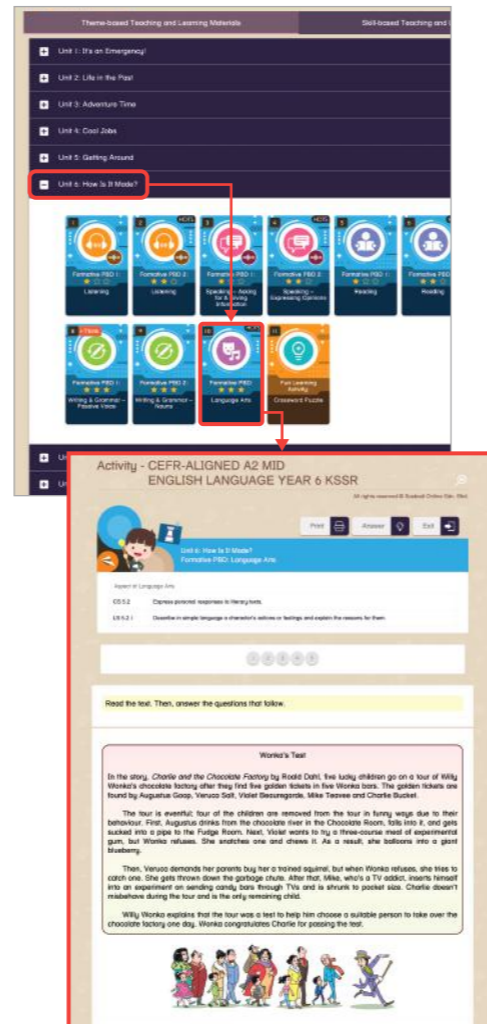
Theme-based Teaching and Learning Materials

Skill-based Teaching and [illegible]

Unit 1: It's an Emergency!

Unit 2: Life in the Past

Unit 3: Adventure Time

Unit 4: Cool Jobs

Unit 5: Getting Around

Unit 6: How Is It Made?

1 Formative PBD 1: Listening

2 HOTS Formative PBD 2: Listening

3 Formative PBD 1: Speaking – Asking for & Giving Information

4 HOTS Formative PBD 2: Speaking – Expressing Opinions

5 Formative PBD 1: Reading

6 Formative PBD 2: Reading

7 i-Think Formative PBD 1: Writing & Grammar – Passive Voice

8 Formative PBD 2: Writing & Grammar – Nouns

10 Formative PBD: Language Arts

11 Fun Learning Activity: Crossword Puzzle

Unit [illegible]

Unit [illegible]

Activity - CEFR-ALIGNED A2 MID ENGLISH LANGUAGE YEAR 6 KSSR

All rights reserved © Eduboxx Online Sdn. Bhd.

Print

Answer

Exit

Unit 6: How Is It Made?
Formative PBD: Language Arts

Aspect of Language Arts

CS 5.2 Express personal response to literary texts.

LS 5.2.1 Describe in simple language a character's actions or feelings and explain the reasons for them.

1 2 3 4 5

Read the text. Then, answer the questions that follow.

Wonka's Test

In the story, Charlie and the Chocolate Factory by Roald Dahl, five lucky children go on a tour of Willy Wonka's chocolate factory after they find five golden tickets in five Wonka bars. The golden tickets are found by Augustus Goop, Veruca Salt, Violet Beauregarde, Mike Teavee and Charlie Bucket.

The tour is eventful; four of the children are removed from the tour in funny ways due to their behaviour. First, Augustus drinks from the chocolate river in the Chocolate Room, falls into it, and gets sucked into a pipe to the Fudge Room. Next, Violet wants to try a three-course meal of experimental gum, but Wonka refuses. She snatches one and chews it. As a result, she balloons into a giant blueberry.

Then, Veruca demands her parents buy her a trained squirrel, but when Wonka refuses, she tries to catch one. She gets thrown down the garbage chute. After that, Mike, who's a TV addict, inserts himself into an experiment on sending candy bars through TVs and is shrunk to pocket size. Charlie doesn't misbehave during the tour and is the only remaining child.

Willy Wonka explains that the tour was a test to help him choose a suitable person to take over the chocolate factory one day. Wonka congratulates Charlie for passing the test.